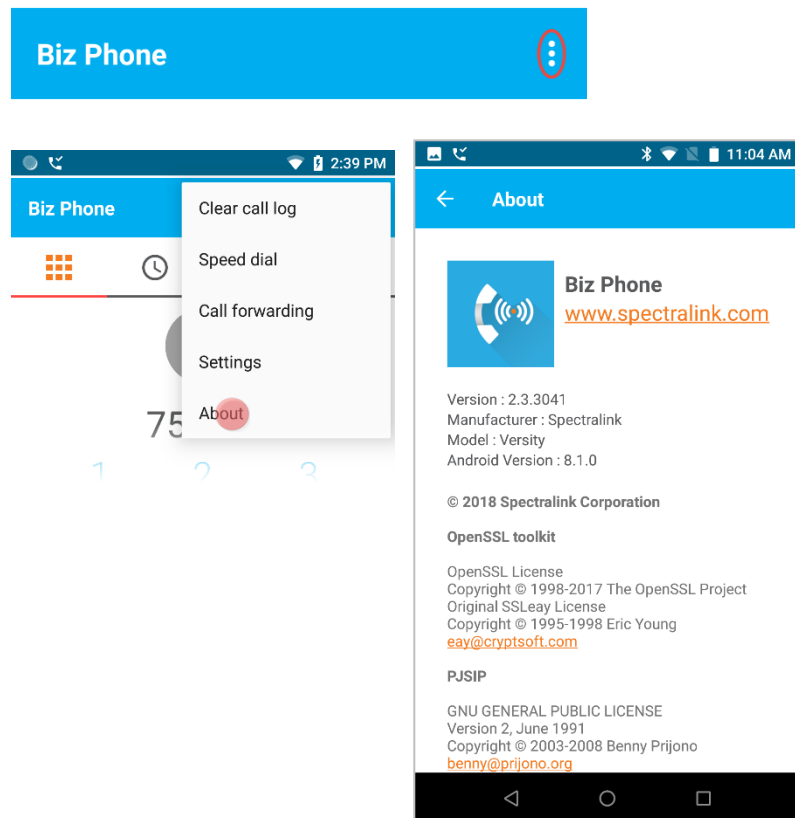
Biz Phone

2:39 PM

Biz Phone

Clear call log

Speed dial

Call forwarding

Settings

About

75

1 2 3

11:04 AM

About

Biz Phone
www.spectralink.com

Version : 2.3.3041
Manufacturer : Spectralink
Model : Versity
Android Version : 8.1.0

© 2018 Spectralink Corporation

OpenSSL toolkit

OpenSSL License
Copyright © 1998-2017 The OpenSSL Project
Original SSLeay License
Copyright © 1995-1998 Eric Young
eay@cryptsoft.com

PJSIP

GNU GENERAL PUBLIC LICENSE
Version 2, June 1991
Copyright © 2003-2008 Benny Prijono
benny@prijono.org